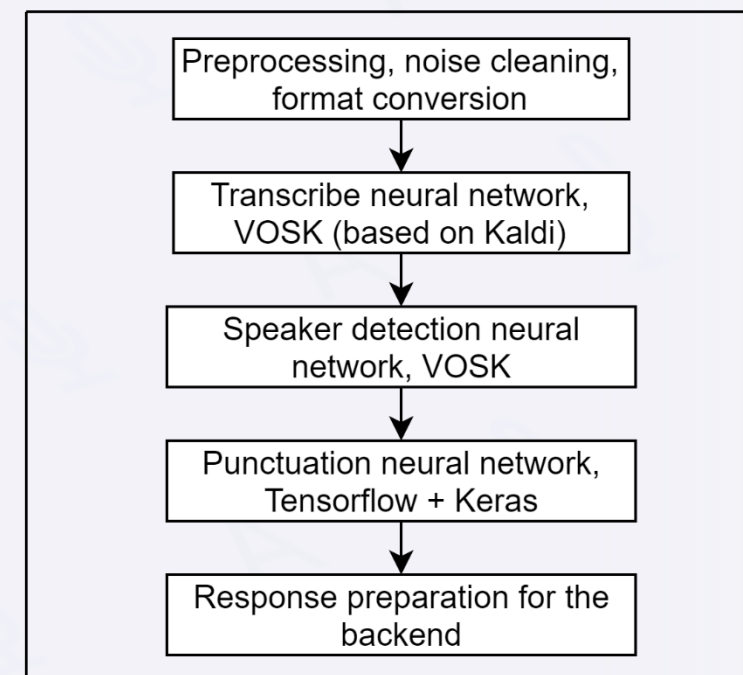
Preprocessing, noise cleaning, format conversion

Transcribe neural network, VOSK (based on Kaldi)

Speaker detection neural network, VOSK

Punctuation neural network, Tensorflow + Keras

Response preparation for the backend